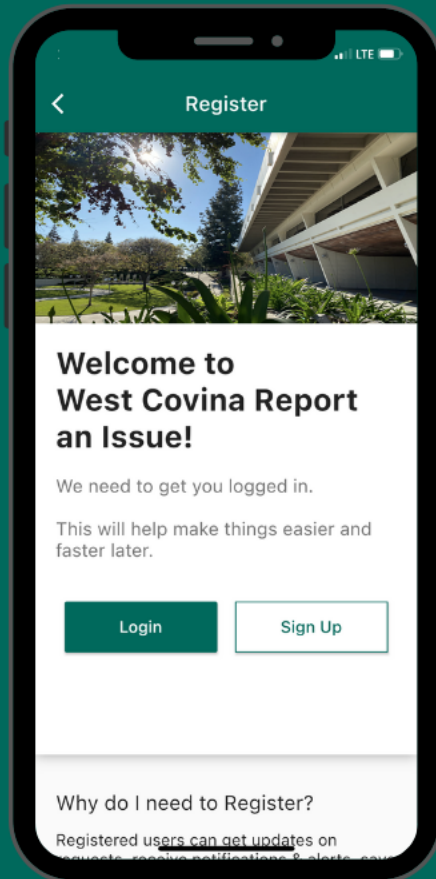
LTE

Register

Welcome to West Covina Report an Issue!

We need to get you logged in.

This will help make things easier and faster later.

Login

Sign Up

Why do I need to Register?

Registered users can get updates on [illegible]